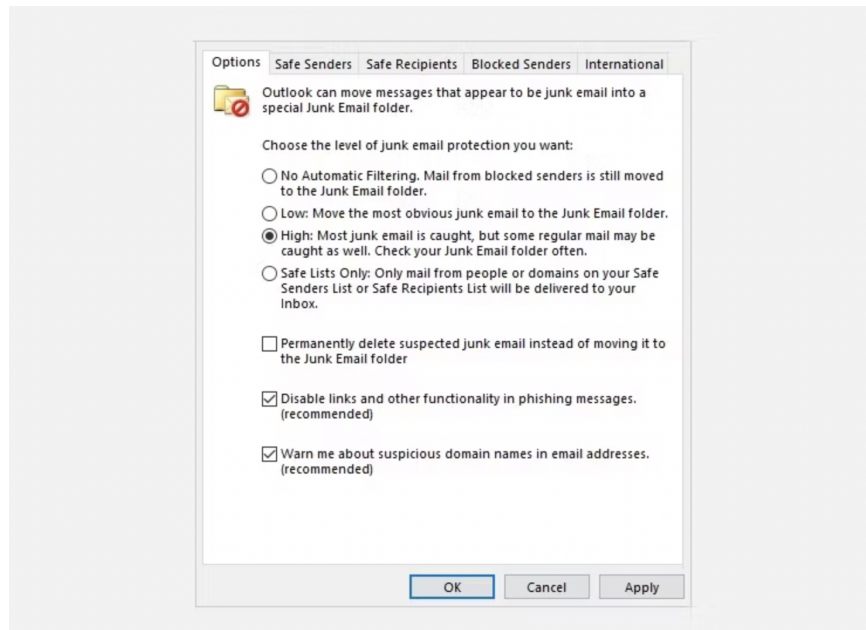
Options | Safe Senders | Safe Recipients | Blocked Senders | International

Outlook can move messages that appear to be junk email into a special Junk Email folder.

Choose the level of junk email protection you want:

No Automatic Filtering. Mail from blocked senders is still moved to the Junk Email folder.

Low: Move the most obvious junk email to the Junk Email folder.

High: Most junk email is caught, but some regular mail may be caught as well. Check your Junk Email folder often.

Safe Lists Only: Only mail from people or domains on your Safe Senders List or Safe Recipients List will be delivered to your Inbox.

Permanently delete suspected junk email instead of moving it to the Junk Email folder

Disable links and other functionality in phishing messages. (recommended)

Warn me about suspicious domain names in email addresses. (recommended)

OK | Cancel | Apply